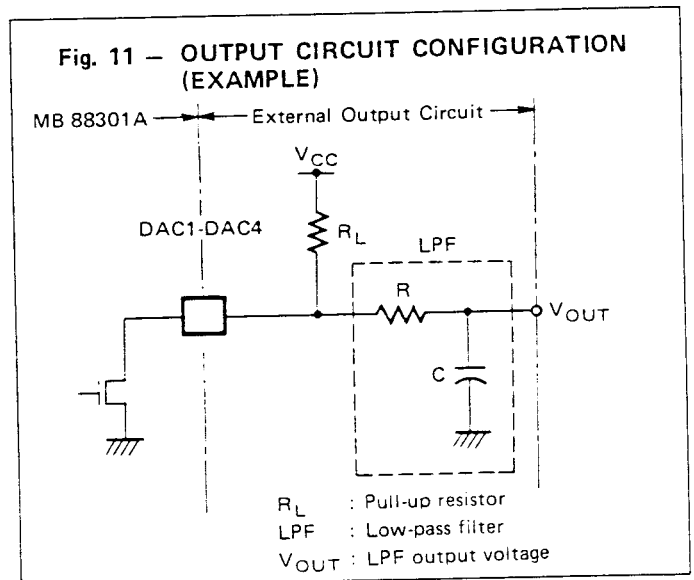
Fig. 11 – OUTPUT CIRCUIT CONFIGURATION (EXAMPLE)

MB 88301A

External Output Circuit

$V_{CC}$

DAC1-DAC4

$R_L$

LPF

R

$V_{OUT}$

C

$R_L$ : Pull-up resistor
LPF : Low-pass filter
$V_{OUT}$ : LPF output voltage